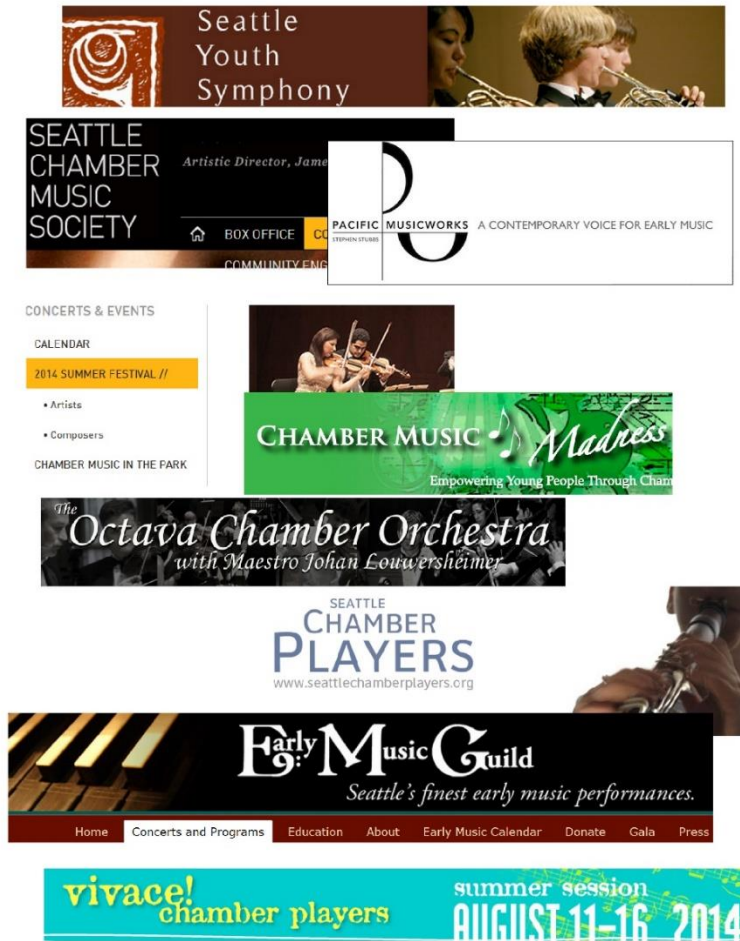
Seattle Youth Symphony

SEATTLE CHAMBER MUSIC SOCIETY

Artistic Director, Jame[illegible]

BOX OFFICE CO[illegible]

COMMUNITY ENG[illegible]

PACIFIC MUSICWORKS STEPHEN STUBBS A CONTEMPORARY VOICE FOR EARLY MUSIC

CONCERTS & EVENTS

CALENDAR

2014 SUMMER FESTIVAL //

• Artists

• Composers

CHAMBER MUSIC IN THE PARK

CHAMBER MUSIC Madness

Empowering Young People Through Cham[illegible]

The Octava Chamber Orchestra with Maestro Johan Louwersheimer

SEATTLE CHAMBER PLAYERS

www.seattlechamberplayers.org

Early Music Guild

Seattle's finest early music performances.

Home Concerts and Programs Education About Early Music Calendar Donate Gala Press

vivace! chamber players

summer session AUGUST 11-16 2014